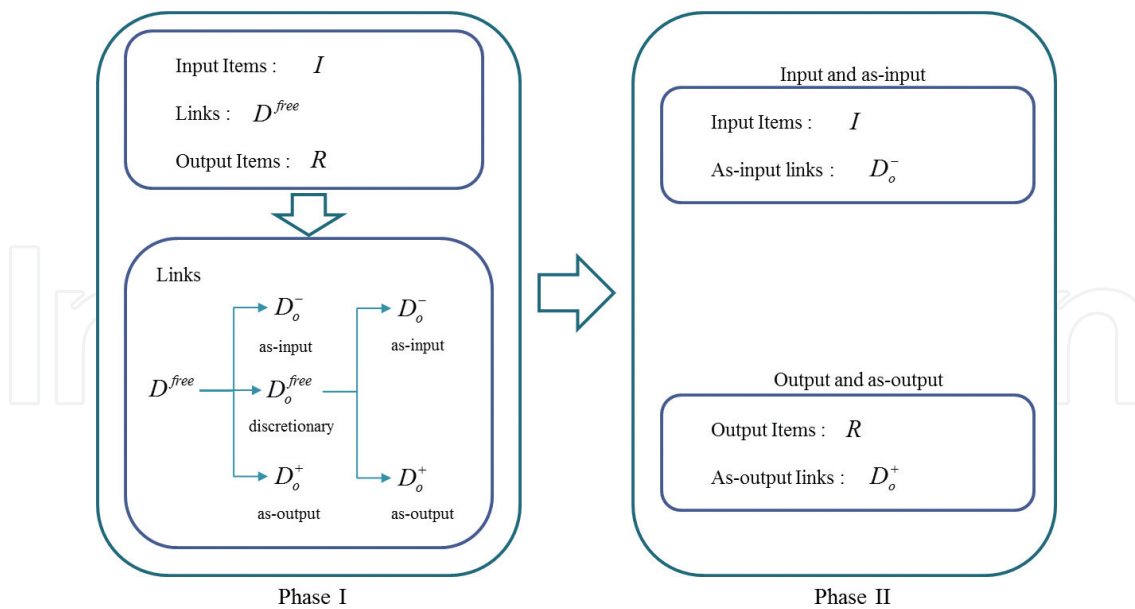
Input Items : $I$

Links : $D^{free}$

Output Items : $R$

Links

$D^{free}$

$D_o^-$

as-input

$D_o^{free}$

discretionary

$D_o^+$

as-output

$D_o^-$

as-input

$D_o^+$

as-output

Phase I

Input and as-input

Input Items : $I$

As-input links : $D_o^-$

Output and as-output

Output Items : $R$

As-output Iinks : $D_o^+$

Phase II